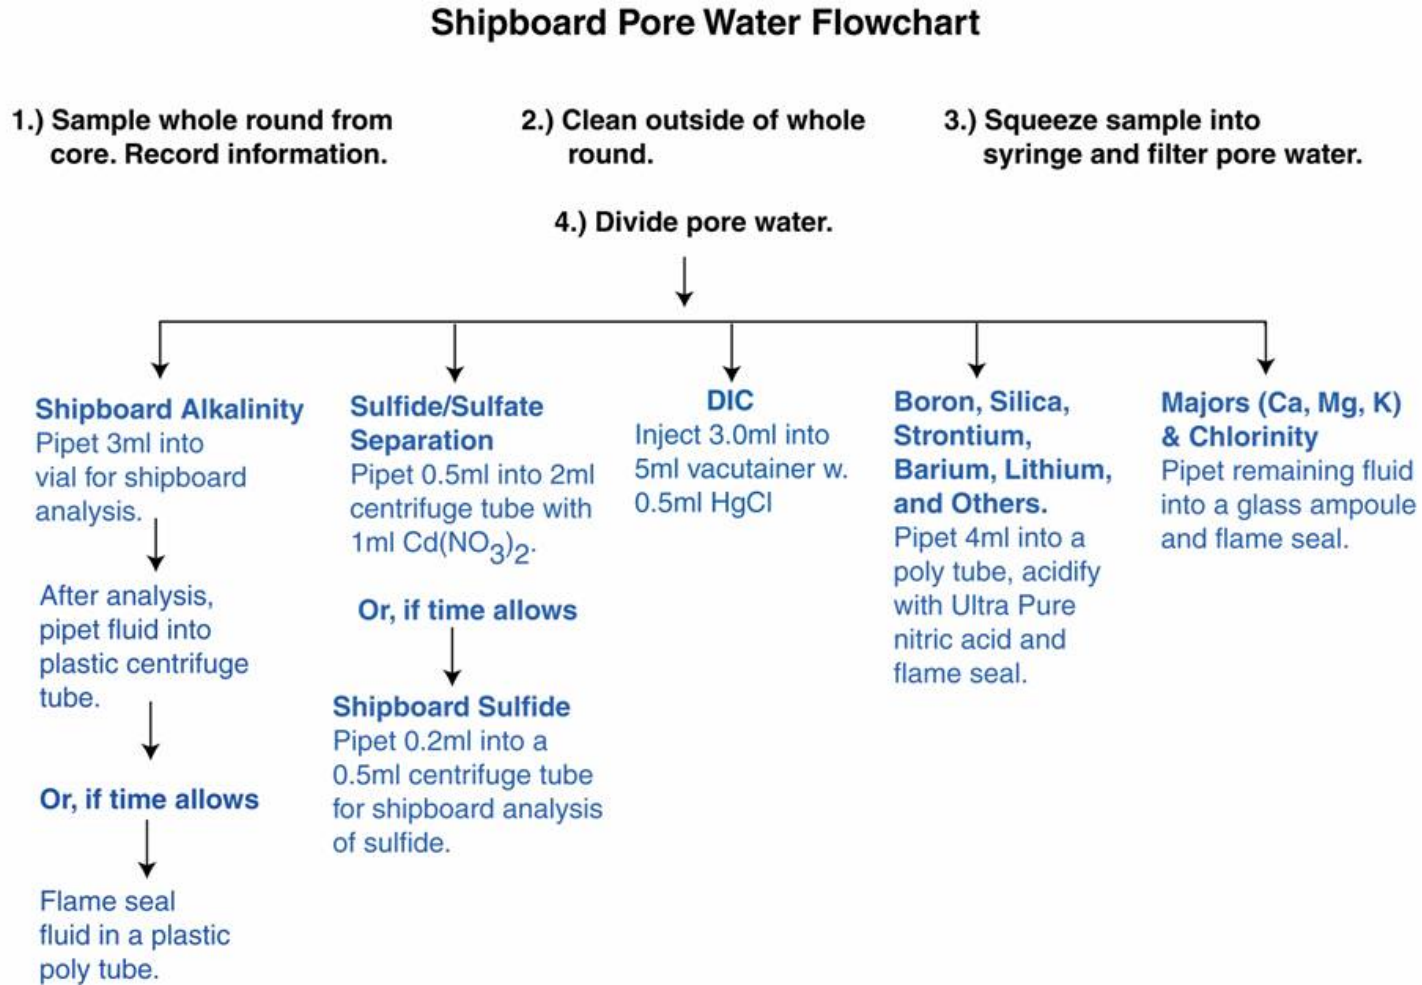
Shipboard Pore Water Flowchart

1.) Sample whole round from core. Record information.

2.) Clean outside of whole round.

3.) Squeeze sample into syringe and filter pore water.

4.) Divide pore water.

Shipboard Alkalinity
Pipet 3ml into vial for shipboard analysis.

After analysis, pipet fluid into plastic centrifuge tube.

Or, if time allows

Flame seal fluid in a plastic poly tube.

Sulfide/Sulfate Separation
Pipet 0.5ml into 2ml centrifuge tube with 1ml $Cd(NO_3)_2$.

Or, if time allows

Shipboard Sulfide
Pipet 0.2ml into a 0.5ml centrifuge tube for shipboard analysis of sulfide.

DIC
Inject 3.0ml into 5ml vacutainer w. 0.5ml HgCl

Boron, Silica, Strontium, Barium, Lithium, and Others.
Pipet 4ml into a poly tube, acidify with Ultra Pure nitric acid and flame seal.

Majors (Ca, Mg, K) & Chlorinity
Pipet remaining fluid into a glass ampoule and flame seal.